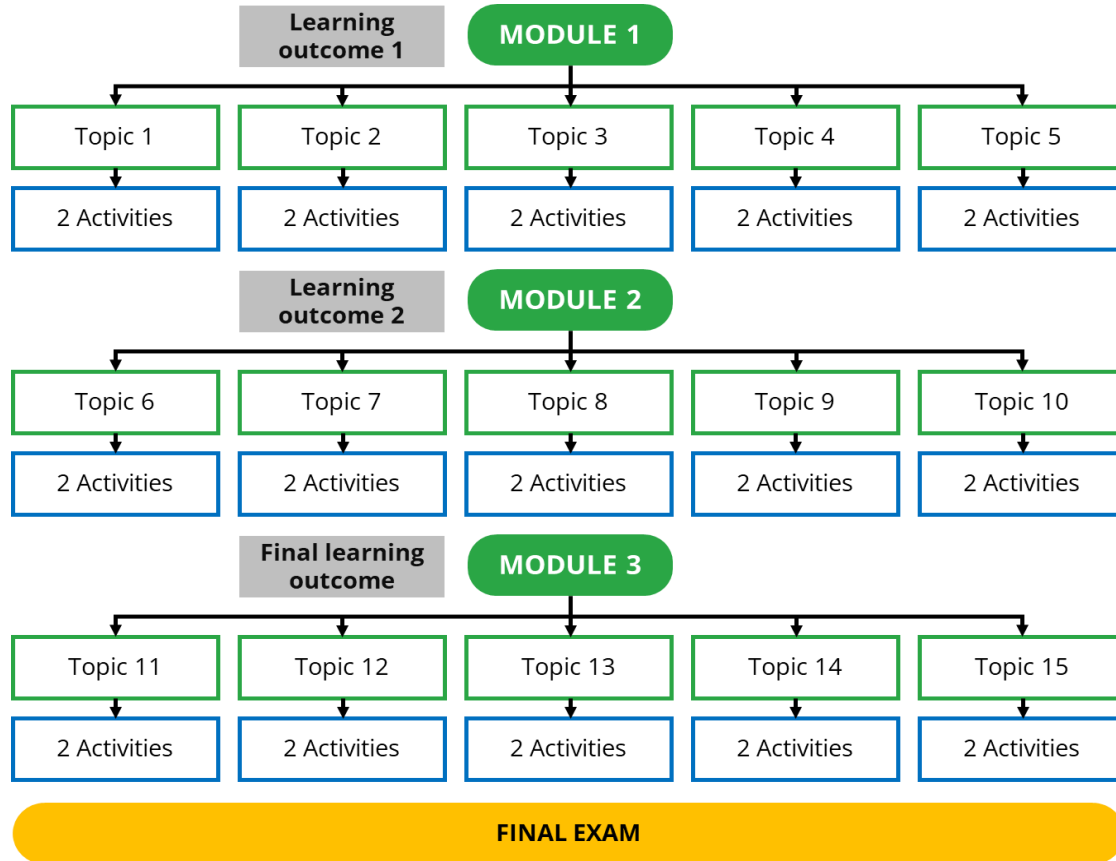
Learning outcome 1

MODULE 1

Topic 1

Topic 2

Topic 3

Topic 4

Topic 5

2 Activities

2 Activities

2 Activities

2 Activities

2 Activities

Learning outcome 2

MODULE 2

Topic 6

Topic 7

Topic 8

Topic 9

Topic 10

2 Activities

2 Activities

2 Activities

2 Activities

2 Activities

Final learning outcome

MODULE 3

Topic 11

Topic 12

Topic 13

Topic 14

Topic 15

2 Activities

2 Activities

2 Activities

2 Activities

2 Activities

FINAL EXAM